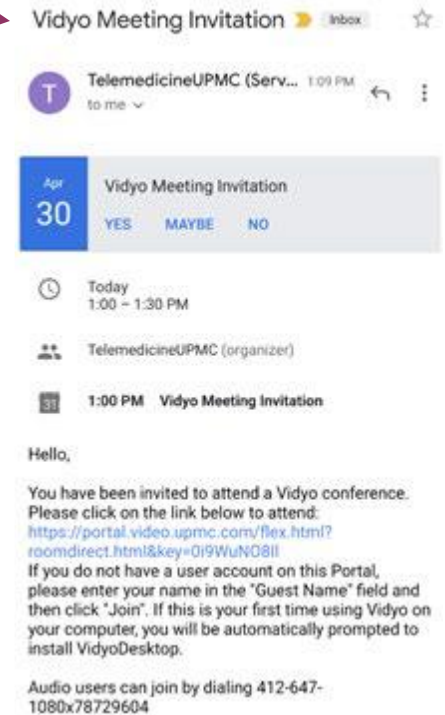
Vidyo Meeting Invitation Inbox

T TelemedicineUPMC (Serv... 1:09 PM
to me

Apr
30
Vidyo Meeting Invitation
YES MAYBE NO

Today
1:00 – 1:30 PM

TelemedicineUPMC (organizer)

31 1:00 PM Vidyo Meeting Invitation

Hello,

You have been invited to attend a Vidyo conference. Please click on the link below to attend:
https://portal.video.upmc.com/flex.html?roomdirect.html&key=0i9WuNO8Il
If you do not have a user account on this Portal, please enter your name in the "Guest Name" field and then click "Join". If this is your first time using Vidyo on your computer, you will be automatically prompted to install VidyoDesktop.

Audio users can join by dialing 412-647-1080x78729604